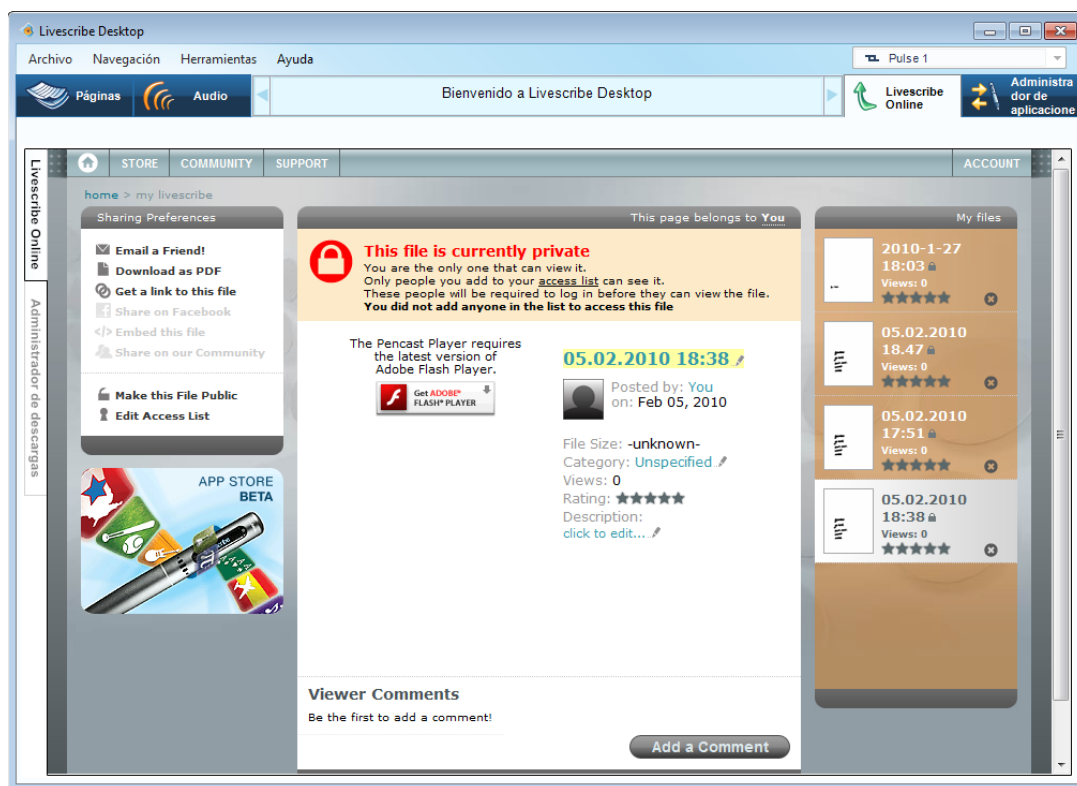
Livescribe Desktop

Archivo Navegación Herramientas Ayuda

Pulse 1

Páginas Audio Bienvenido a Livescribe Desktop Livescribe Online Administrador de aplicaciones

Livescribe Online

Administrador de descargas

STORE COMMUNITY SUPPORT ACCOUNT

home > my livescribe

Sharing Preferences

Email a Friend!
Download as PDF
Get a link to this file
Share on Facebook
Embed this file
Share on our Community

Make this File Public
Edit Access List

APP STORE BETA

This page belongs to You

This file is currently private
You are the only one that can view it.
Only people you add to your access list can see it.
These people will be required to log in before they can view the file.
You did not add anyone in the list to access this file

The Pencast Player requires the latest version of Adobe Flash Player.

Get ADOBE FLASH PLAYER

05.02.2010 18:38

Posted by: You
on: Feb 05, 2010

File Size: -unknown-
Category: Unspecified
Views: 0
Rating:
Description:
click to edit...

Viewer Comments
Be the first to add a comment!

Add a Comment

My files

2010-1-27 18:03
Views: 0

05.02.2010 18.47
Views: 0

05.02.2010 17:51
Views: 0

05.02.2010 18:38
Views: 0